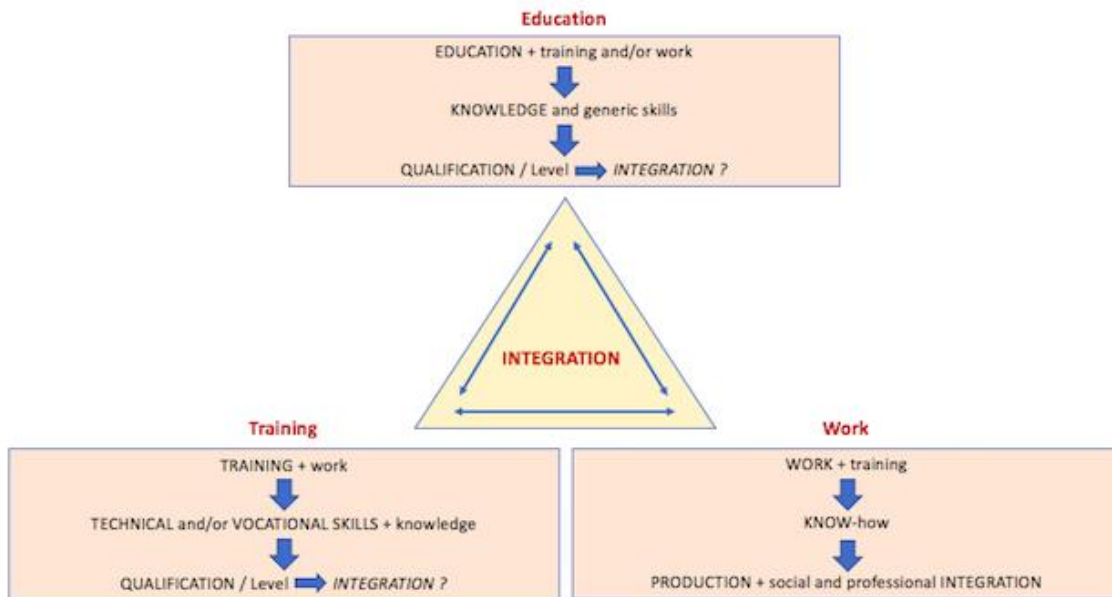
Education

EDUCATION + training and/or work

KNOWLEDGE and generic skills

QUALIFICATION / Level *INTEGRATION ?*

INTEGRATION

Training

TRAINING + work

TECHNICAL and/or VOCATIONAL SKILLS + knowledge

QUALIFICATION / Level *INTEGRATION ?*

Work

WORK + training

KNOW-how

PRODUCTION + social and professional INTEGRATION